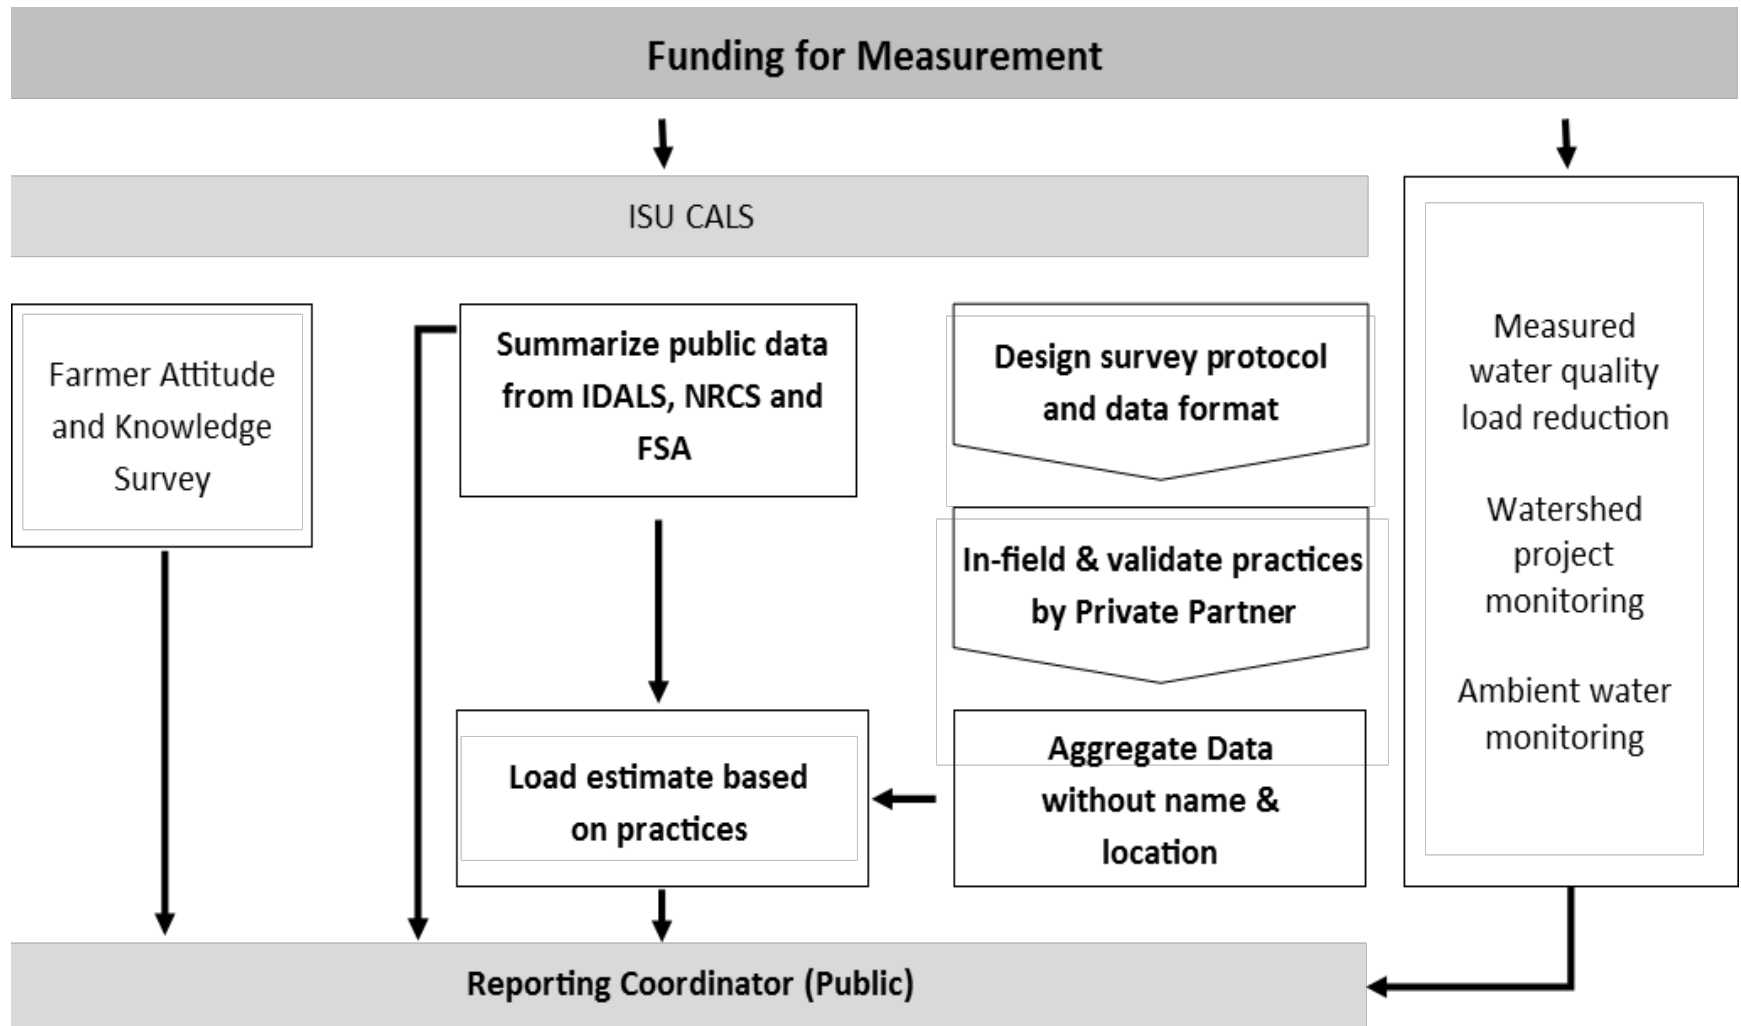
Funding for Measurement

ISU CALS

Farmer Attitude and Knowledge Survey

Summarize public data from IDALS, NRCS and FSA

Design survey protocol and data format

In-field & validate practices by Private Partner

Aggregate Data without name & location

Load estimate based on practices

Measured water quality load reduction

Watershed project monitoring

Ambient water monitoring

Reporting Coordinator (Public)